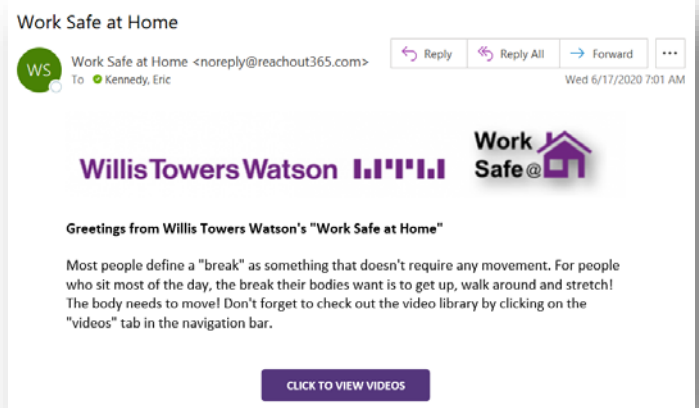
Work Safe at Home

WS

Work Safe at Home <noreply@reachout365.com>

To Kennedy, Eric

Reply

Reply All

Forward

...

Wed 6/17/2020 7:01 AM

WillisTowersWatson

Work Safe@

Greetings from Willis Towers Watson's "Work Safe at Home"

Most people define a "break" as something that doesn't require any movement. For people who sit most of the day, the break their bodies want is to get up, walk around and stretch! The body needs to move! Don't forget to check out the video library by clicking on the "videos" tab in the navigation bar.

CLICK TO VIEW VIDEOS